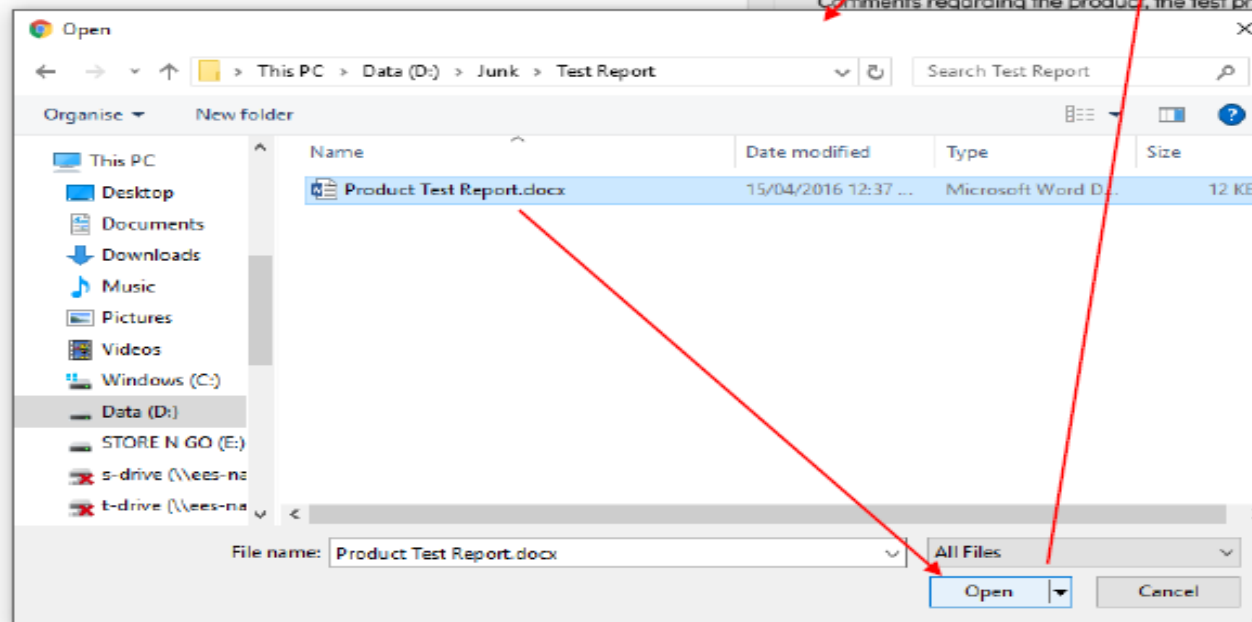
Comments regarding the product, the test pr

Open

This PC > Data (D:) > Junk > Test Report

Search Test Report

Organise New folder

This PC
Desktop
Documents
Downloads
Music
Pictures
Videos
Windows (C:)
Data (D:)
STORE N GO (E:)
s-drive (\\ees-na
t-drive (\\ees-na

| Name | Date modified | Type | Size |
|---|---|---|---|
| Product Test Report.docx | 15/04/2016 12:37 ... | Microsoft Word D... | 12 KE |

File name: Product Test Report.docx

All Files

Open

Cancel